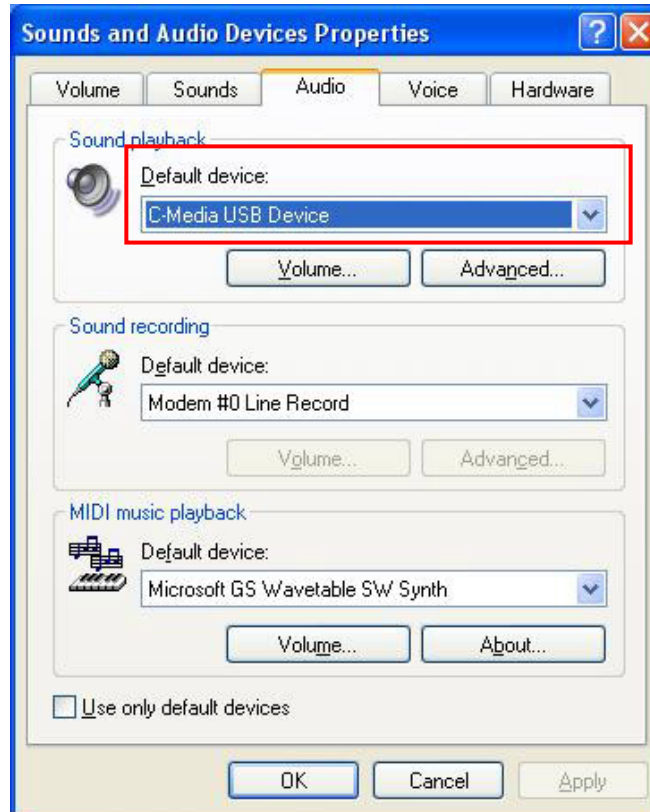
Sounds and Audio Devices Properties

Volume
Sounds
Audio
Voice
Hardware

Sound playback

Default device:

C-Media USB Device

Volume...
Advanced...

Sound recording

Default device:

Modem #0 Line Record

Volume...
Advanced...

MIDI music playback

Default device:

Microsoft GS Wavetable SW Synth

Volume...
About...

Use only default devices

OK
Cancel
Apply